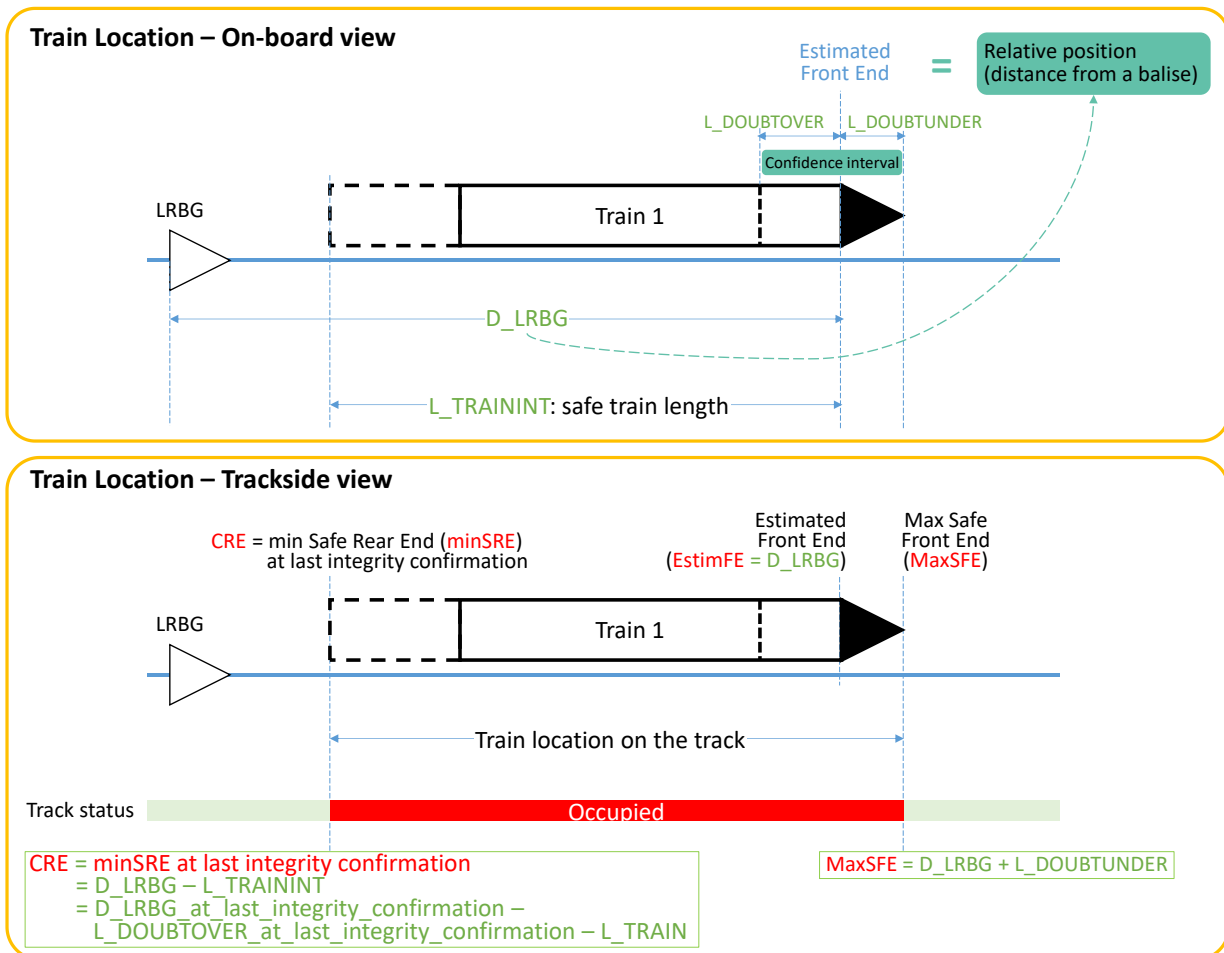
Train Location – On-board view

Estimated Front End

=

Relative position (distance from a balise)

L_DOUBTOVER

L_DOUBTUNDER

Confidence interval

LRBG

Train 1

D_LRBG

L_TRAININT: safe train length

Train Location – Trackside view

CRE = min Safe Rear End (minSRE) at last integrity confirmation

Estimated Front End (EstimFE = D_LRBG)

Max Safe Front End (MaxSFE)

LRBG

Train 1

Train location on the track

Track status

Occupied

CRE = minSRE at last integrity confirmation
= D_LRBG – L_TRAININT
= D_LRBG_at_last_integrity_confirmation – L_DOUBTOVER_at_last_integrity_confirmation – L_TRAIN

MaxSFE = D_LRBG + L_DOUBTUNDER